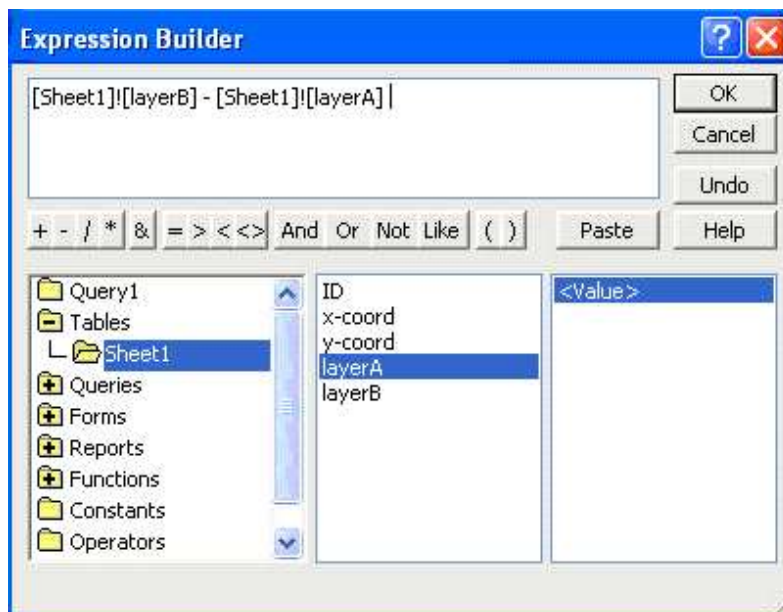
Expression Builder

[Sheet1]![layerB] - [Sheet1]![layerA]

OK
Cancel
Undo
Help

+ - / * & = > < <> And Or Not Like ( )

Paste

Query1
Tables
Sheet1
Queries
Forms
Reports
Functions
Constants
Operators

ID
x-coord
y-coord
layerA
layerB

<Value>